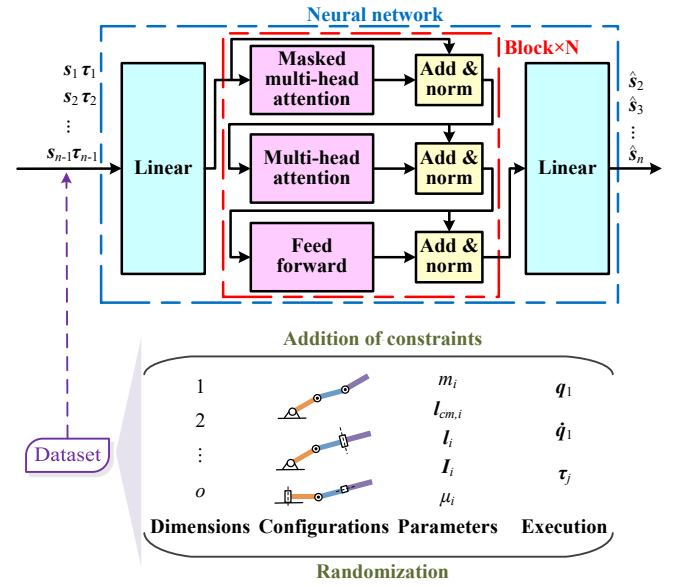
Neural network

Block×N

$\boldsymbol{s}_1\boldsymbol{\tau}_1$
$\boldsymbol{s}_2\boldsymbol{\tau}_2$
$\vdots$
$\boldsymbol{s}_{n-1}\boldsymbol{\tau}_{n-1}$

Linear

Masked multi-head attention

Add & norm

Multi-head attention

Add & norm

Feed forward

Add & norm

Linear

$\hat{\boldsymbol{s}}_2$
$\hat{\boldsymbol{s}}_3$
$\vdots$
$\hat{\boldsymbol{s}}_n$

Addition of constraints

1
2
$\vdots$
$o$

$m_i$
$\boldsymbol{l}_{cm,i}$
$\boldsymbol{l}_i$
$\boldsymbol{I}_i$
$\mu_i$

$\boldsymbol{q}_1$
$\dot{\boldsymbol{q}}_1$
$\boldsymbol{\tau}_j$

Dataset

Dimensions Configurations Parameters Execution

Randomization